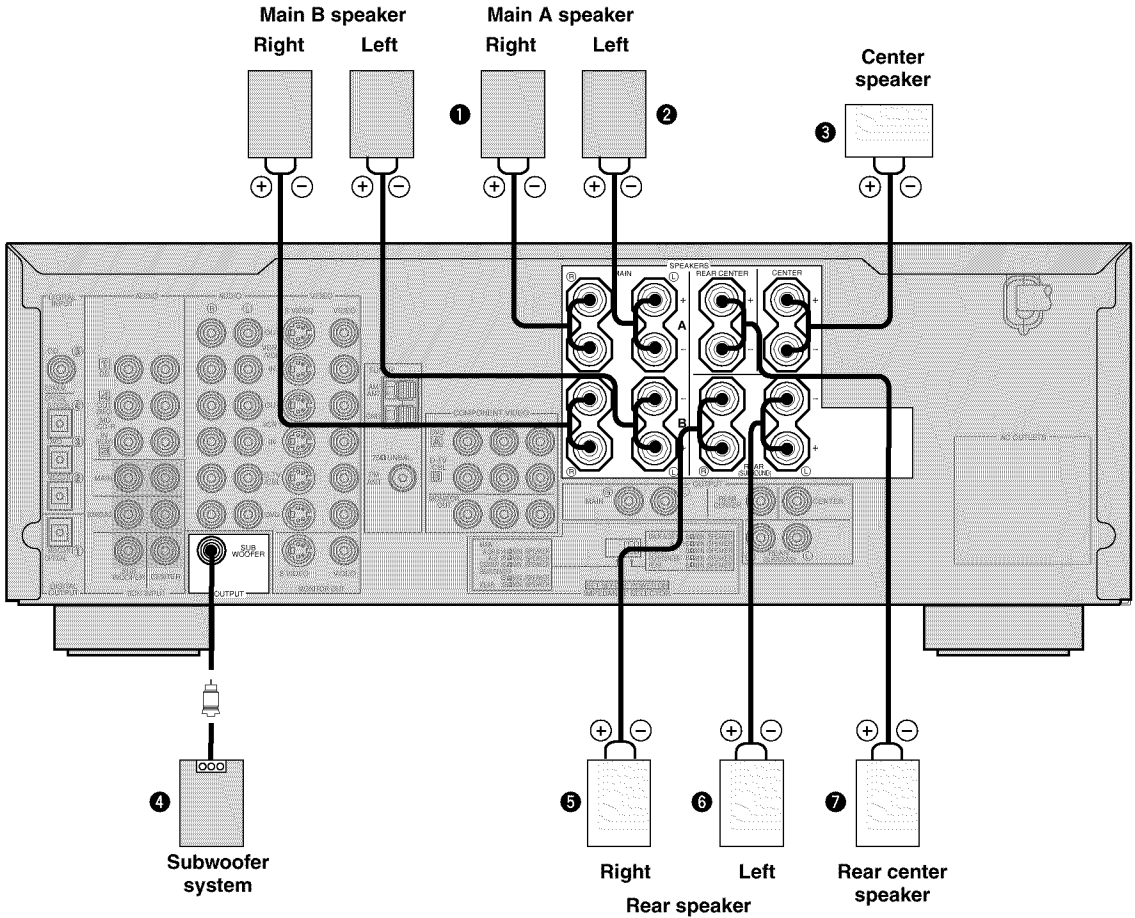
Main B speaker
Right Left

Main A speaker
Right Left

❶ ❷

Center speaker
❸

+ − + − + − + − + −

SPEAKERS
MAIN
REAR CENTER
CENTER
R L
A
B
R L
R L
REAR SURROUND

COMPONENT VIDEO

SUB WOOFER
OUTPUT

AC OUTLETS

❹
Subwoofer system

+ − + − + −
❺ ❻ ❼

Right Left
Rear speaker

Rear center speaker